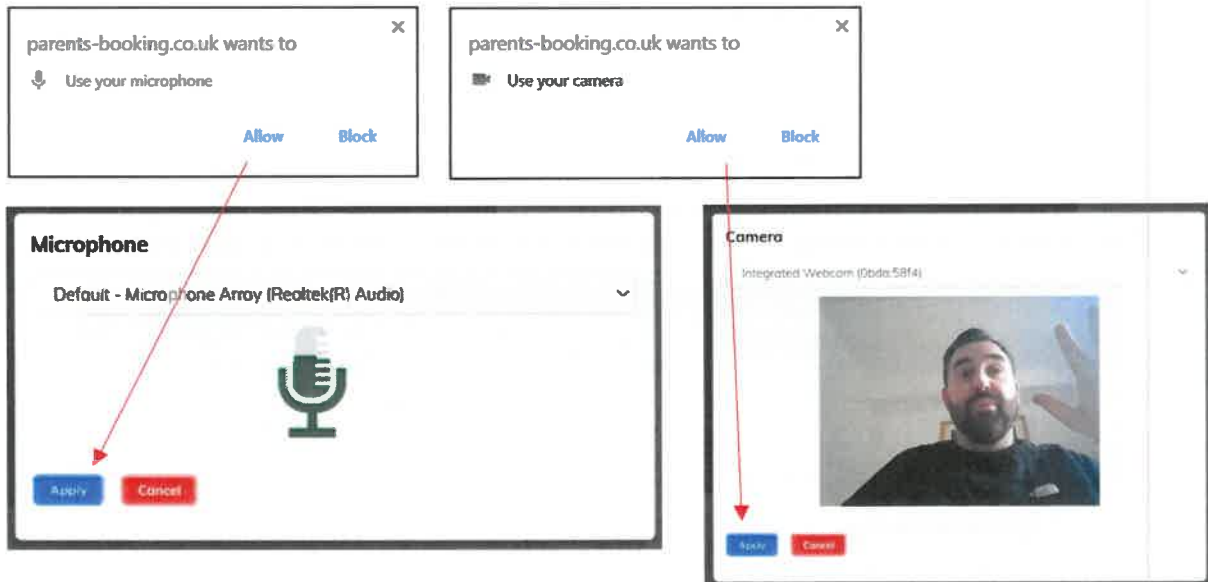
parents-booking.co.uk wants to
×
Use your microphone
Allow Block

parents-booking.co.uk wants to
×
Use your camera
Allow Block

Microphone
Default - Microphone Array (Realtek(R) Audio)
Apply Cancel

Camera
Integrated Webcam (0bda:58f4)
Apply Cancel